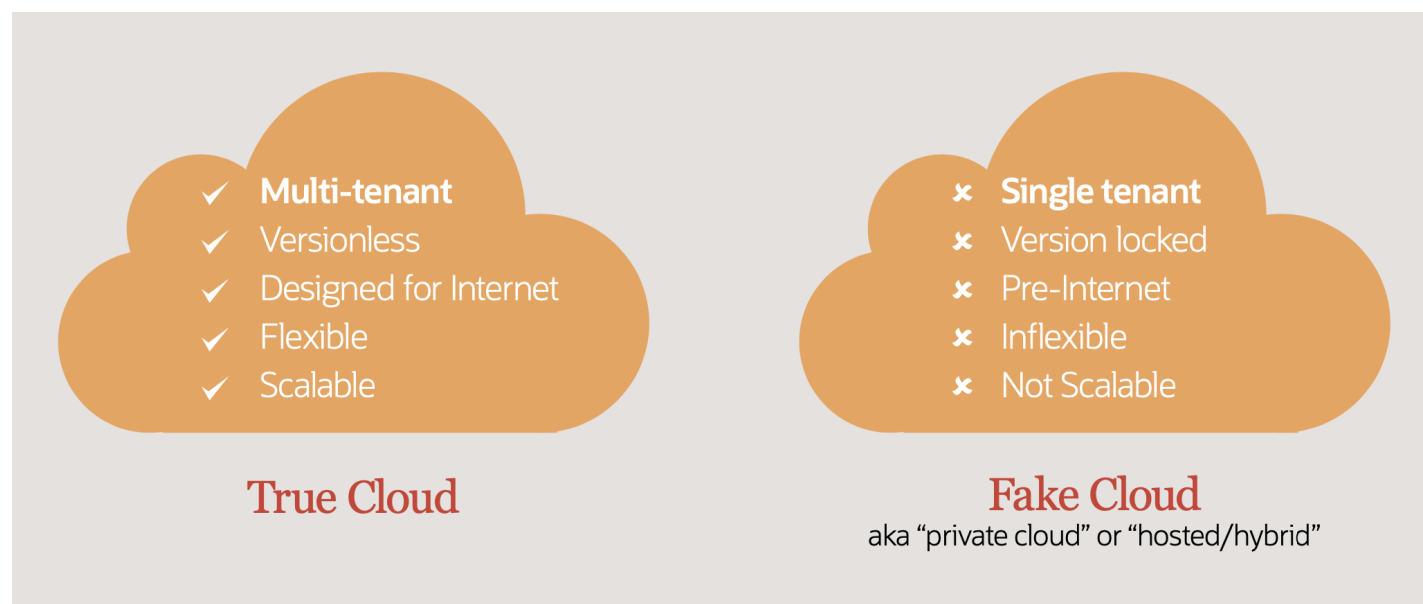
✓ Multi-tenant
✓ Versionless
✓ Designed for Internet
✓ Flexible
✓ Scalable

True Cloud

✗ Single tenant
✗ Version locked
✗ Pre-Internet
✗ Inflexible
✗ Not Scalable

Fake Cloud
aka “private cloud” or “hosted/hybrid”